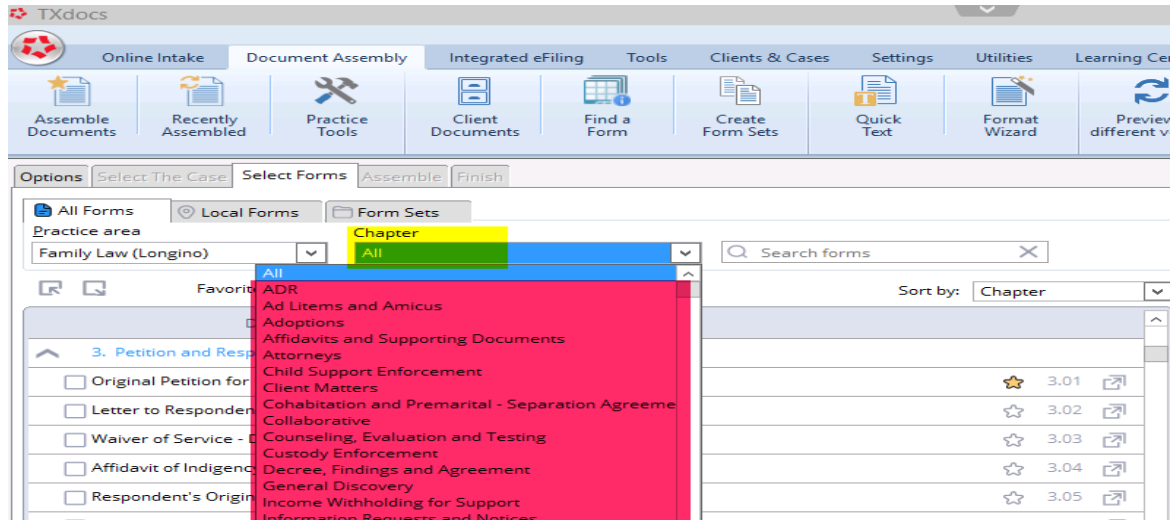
TXdocs

Online Intake | Document Assembly | Integrated eFiling | Tools | Clients & Cases | Settings | Utilities | Learning Cen

Assemble Documents
Recently Assembled
Practice Tools
Client Documents
Find a Form
Create Form Sets
Quick Text
Format Wizard
Preview different v

Options | Select The Case | Select Forms | Assemble | Finish

All Forms | Local Forms | Form Sets

Practice area
Family Law (Longino)

Chapter
All

Search forms

Favorit

Sort by: Chapter

All
ADR
Ad Litems and Amicus
Adoptions
Affidavits and Supporting Documents
Attorneys
Child Support Enforcement
Client Matters
Cohabitation and Premarital - Separation Agreeme
Collaborative
Counseling, Evaluation and Testing
Custody Enforcement
Decree, Findings and Agreement
General Discovery
Income Withholding for Support
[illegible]

3. Petition and Resp
Original Petition for | 3.01
Letter to Responden | 3.02
Waiver of Service - | 3.03
Affidavit of Indigenc | 3.04
Respondent's Origin | 3.05